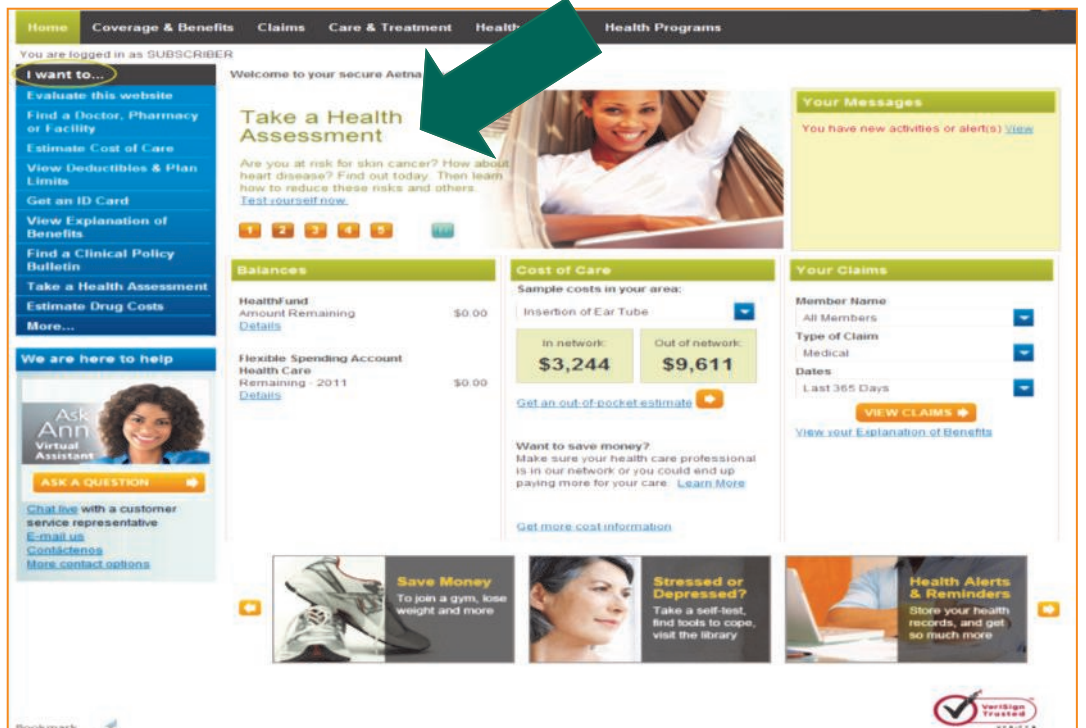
Home Coverage & Benefits Claims Care & Treatment Healt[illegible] Health Programs

You are logged in as SUBSCRIBER

I want to...
Evaluate this website
Find a Doctor, Pharmacy or Facility
Estimate Cost of Care
View Deductibles & Plan Limits
Get an ID Card
View Explanation of Benefits
Find a Clinical Policy Bulletin
Take a Health Assessment
Estimate Drug Costs
More...

We are here to help

Ask Ann
Virtual Assistant

ASK A QUESTION

Chat live with a customer service representative
E-mail us
Contáctenos
More contact options

Welcome to your secure Aetna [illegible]

Take a Health Assessment

Are you at risk for skin cancer? How about heart disease? Find out today. Then learn how to reduce these risks and others.
Test yourself now.

1 2 3 4 5

Your Messages
You have new activities or alert(s) View

Balances
HealthFund
Amount Remaining $0.00
Details

Flexible Spending Account Health Care
Remaining - 2011 $0.00
Details

Cost of Care
Sample costs in your area:
Insertion of Ear Tube
In network: $3,244
Out of network: $9,611
Get an out-of-pocket estimate

Want to save money?
Make sure your health care professional is in our network or you could end up paying more for your care. Learn More

Get more cost information

Your Claims
Member Name
All Members
Type of Claim
Medical
Dates
Last 365 Days
VIEW CLAIMS
View your Explanation of Benefits

Save Money
To join a gym, lose weight and more

Stressed or Depressed?
Take a self-test, find tools to cope, visit the library

Health Alerts & Reminders
Store your health records, and get so much more

Bookmark

VeriSign Trusted